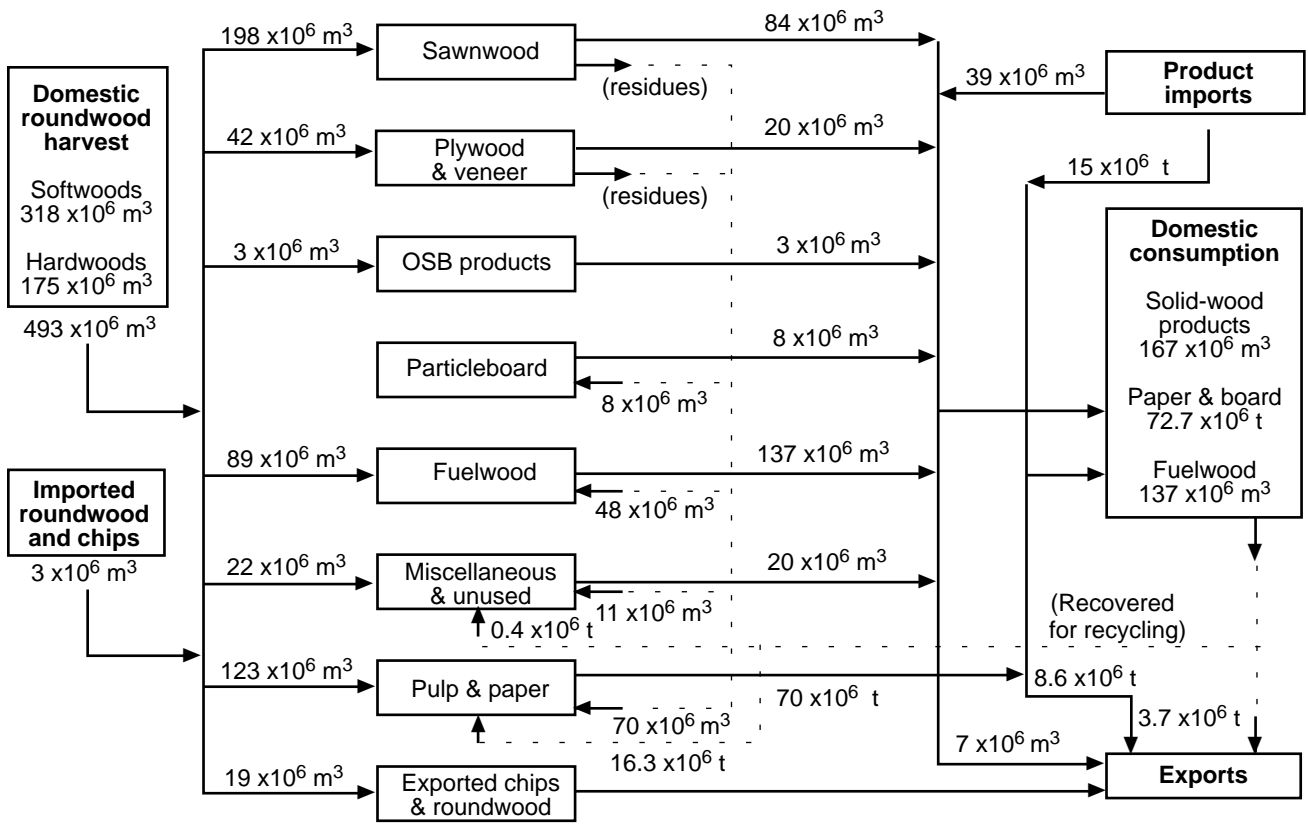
Domestic roundwood harvest

Softwoods $318 \times 10^6$ m$^3$

Hardwoods $175 \times 10^6$ m$^3$

$493 \times 10^6$ m$^3$

Imported roundwood and chips

$3 \times 10^6$ m$^3$

$198 \times 10^6$ m$^3$

Sawnwood

(residues)

$84 \times 10^6$ m$^3$

$42 \times 10^6$ m$^3$

Plywood & veneer

(residues)

$20 \times 10^6$ m$^3$

$3 \times 10^6$ m$^3$

OSB products

$3 \times 10^6$ m$^3$

Particleboard

$8 \times 10^6$ m$^3$

$8 \times 10^6$ m$^3$

$89 \times 10^6$ m$^3$

Fuelwood

$137 \times 10^6$ m$^3$

$48 \times 10^6$ m$^3$

$22 \times 10^6$ m$^3$

Miscellaneous & unused

$20 \times 10^6$ m$^3$

$11 \times 10^6$ m$^3$

$0.4 \times 10^6$ t

$123 \times 10^6$ m$^3$

Pulp & paper

$70 \times 10^6$ m$^3$

$16.3 \times 10^6$ t

$70 \times 10^6$ t

$19 \times 10^6$ m$^3$

Exported chips & roundwood

Product imports

$39 \times 10^6$ m$^3$

$15 \times 10^6$ t

Domestic consumption

Solid-wood products $167 \times 10^6$ m$^3$

Paper & board $72.7 \times 10^6$ t

Fuelwood $137 \times 10^6$ m$^3$

(Recovered for recycling)

$8.6 \times 10^6$ t

$3.7 \times 10^6$ t

$7 \times 10^6$ m$^3$

Exports